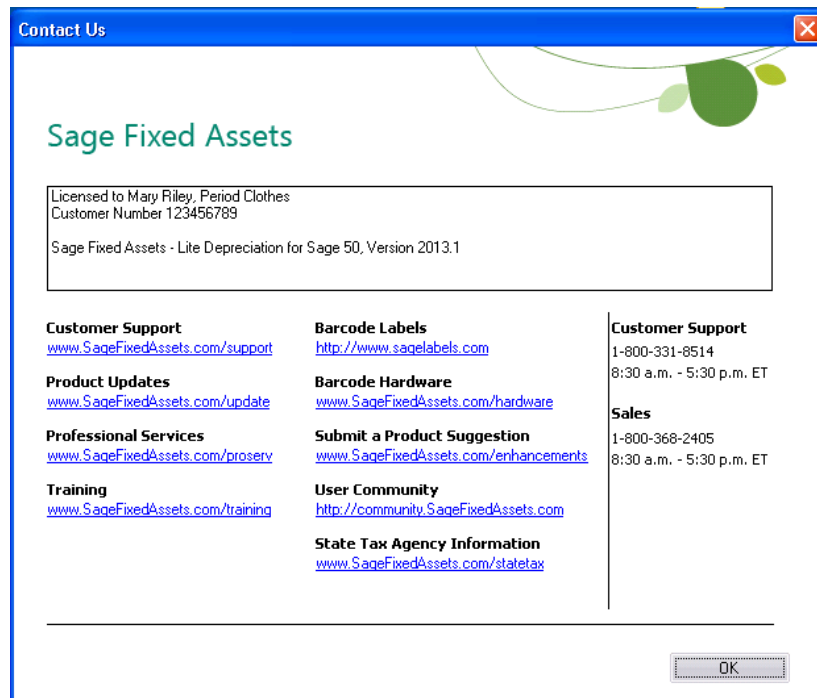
Contact Us

Sage Fixed Assets

Licensed to Mary Riley, Period Clothes
Customer Number 123456789

Sage Fixed Assets - Lite Depreciation for Sage 50, Version 2013.1

Customer Support
www.SageFixedAssets.com/support

Product Updates
www.SageFixedAssets.com/update

Professional Services
www.SageFixedAssets.com/proserv

Training
www.SageFixedAssets.com/training

Barcode Labels
http://www.sagelabels.com

Barcode Hardware
www.SageFixedAssets.com/hardware

Submit a Product Suggestion
www.SageFixedAssets.com/enhancements

User Community
http://community.SageFixedAssets.com

State Tax Agency Information
www.SageFixedAssets.com/statetax

Customer Support
1-800-331-8514
8:30 a.m. - 5:30 p.m. ET

Sales
1-800-368-2405
8:30 a.m. - 5:30 p.m. ET

OK